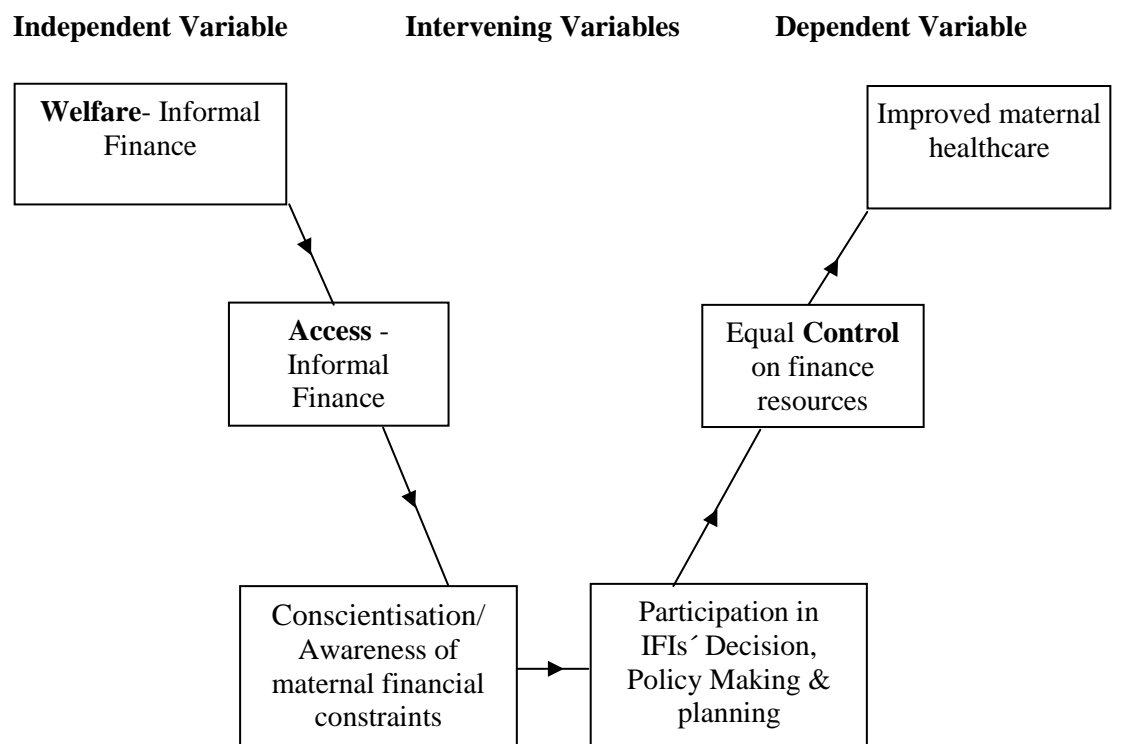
Independent Variable Intervening Variables Dependent Variable

Welfare- Informal Finance

Improved maternal healthcare

Access - Informal Finance

Equal Control on finance resources

Conscientisation/ Awareness of maternal financial constraints

Participation in IFIs´ Decision, Policy Making & planning